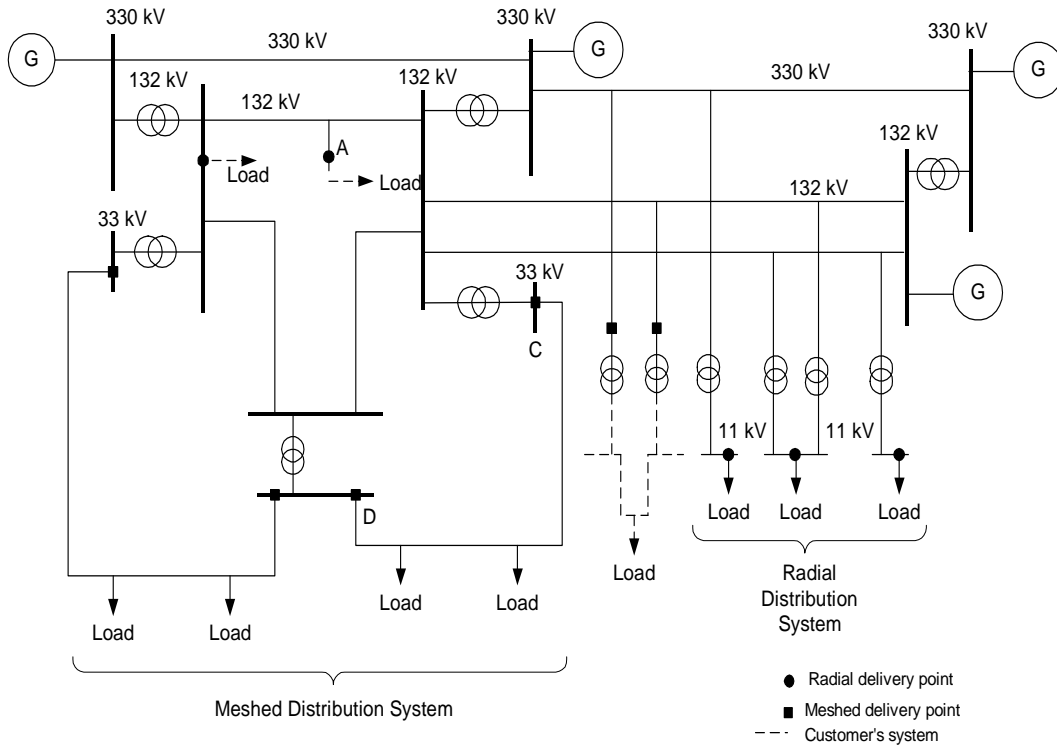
330 kV

330 kV

330 kV

330 kV

G

G

G

330 kV

132 kV

132 kV

132 kV

132 kV

132 kV

A

Load

Load

33 kV

33 kV

G

C

11 kV

11 kV

D

Load

Load

Load

Load

Load

Load

Load

Load

Load

Radial Distribution System

Meshed Distribution System

Radial delivery point

Meshed delivery point

Customer's system